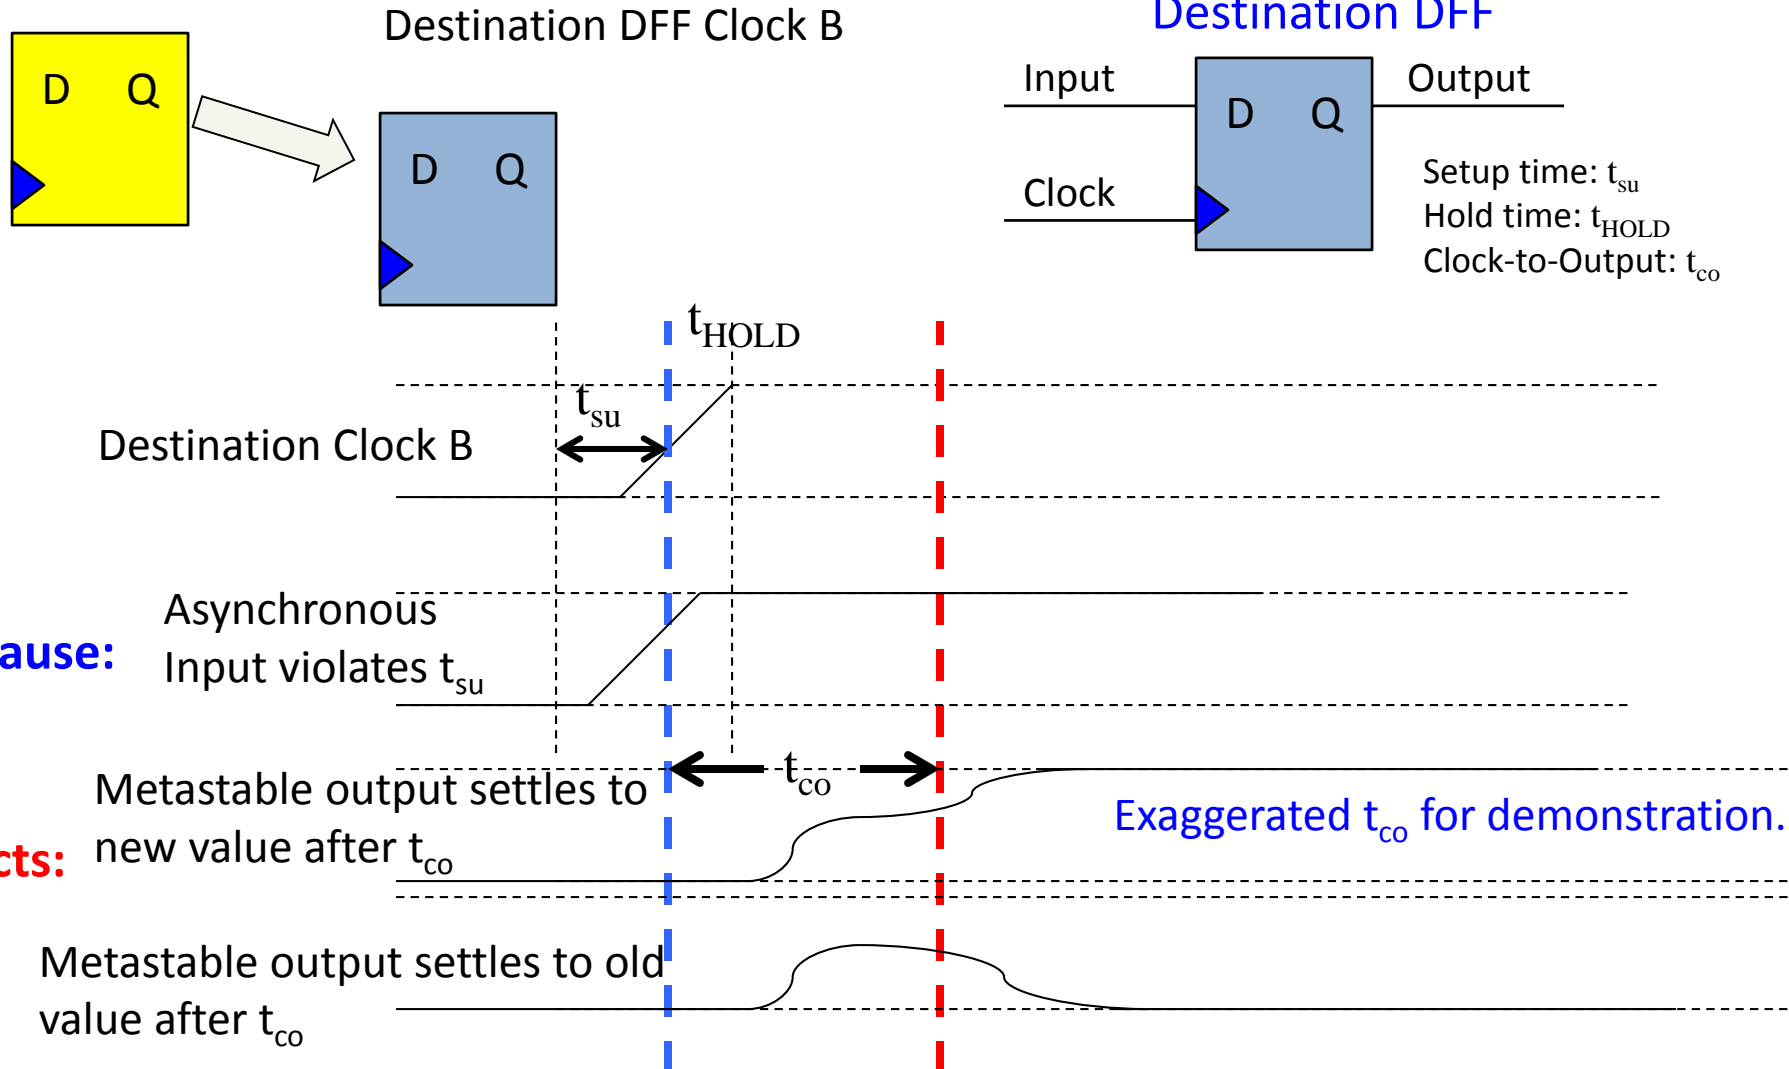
D Q

Destination DFF Clock B

D Q

Destination DFF

Input

Output

D Q

Clock

Setup time: $t_{su}$
Hold time: $t_{HOLD}$
Clock-to-Output: $t_{co}$

$t_{HOLD}$

$t_{su}$

Destination Clock B

ause:

Asynchronous Input violates $t_{su}$

$t_{co}$

Metastable output settles to new value after $t_{co}$

cts:

Exaggerated $t_{co}$ for demonstration.

Metastable output settles to old value after $t_{co}$